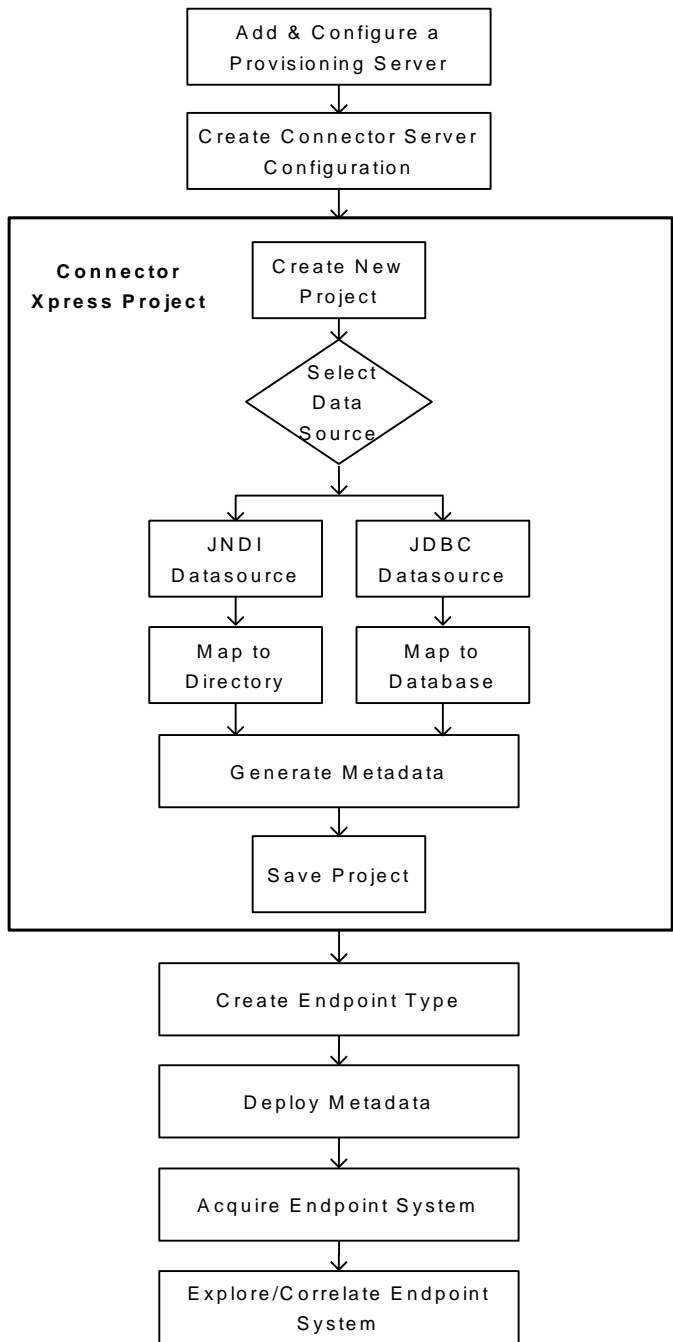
Add & Configure a Provisioning Server

Create Connector Server Configuration

Connector Xpress Project

Create New Project

Select Data Source

JNDI Datasource

JDBC Datasource

Map to Directory

Map to Database

Generate Metadata

Save Project

Create Endpoint Type

Deploy Metadata

Acquire Endpoint System

Explore/Correlate Endpoint System